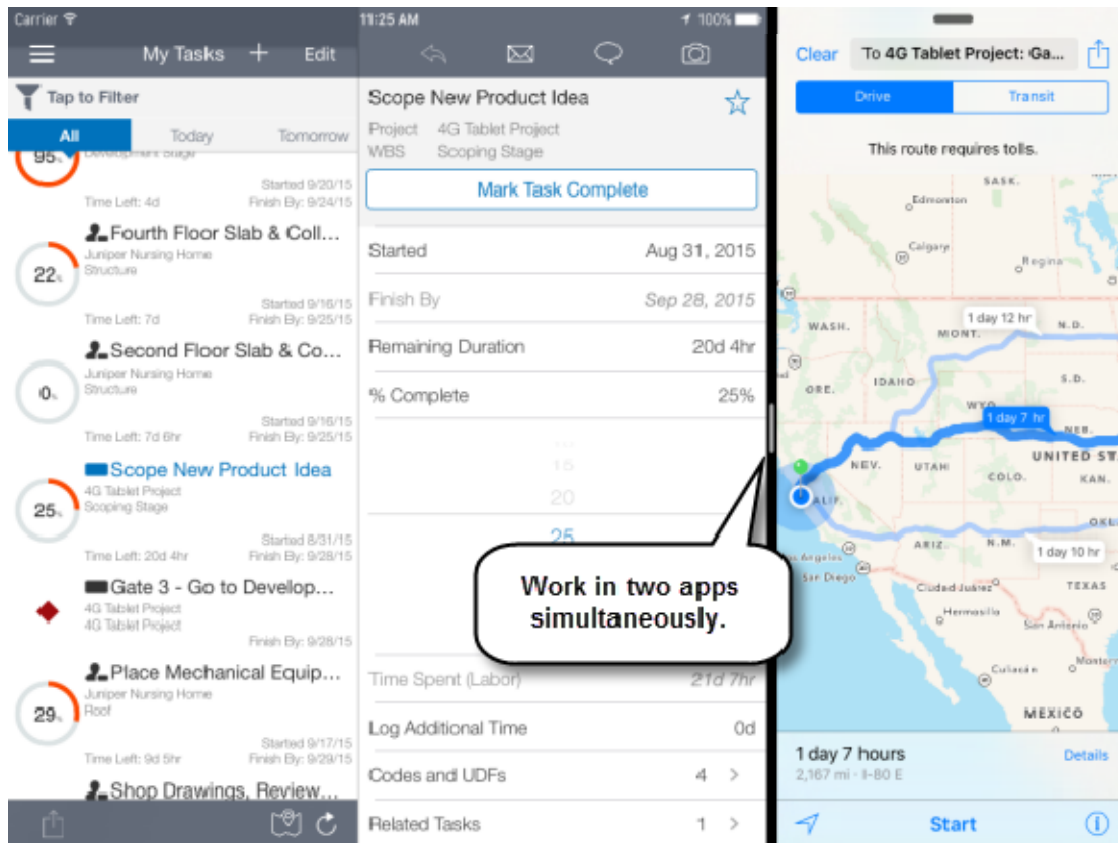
Carrier
11:25 AM
100%

My Tasks + Edit

Tap to Filter

All Today Tomorrow

95% Development Stage
Started 9/20/15
Time Left: 4d Finish By: 9/24/15

Fourth Floor Slab & Coll...
22% Juniper Nursing Home
Structure
Started 9/16/15
Time Left: 7d Finish By: 9/25/15

Second Floor Slab & Co...
0% Juniper Nursing Home
Structure
Started 9/16/15
Time Left: 7d 6hr Finish By: 9/25/15

Scope New Product Idea
25% 4G Tablet Project
Scoping Stage
Started 8/31/15
Time Left: 20d 4hr Finish By: 9/28/15

Gate 3 - Go to Develop...
4G Tablet Project
4G Tablet Project
Finish By: 9/28/15

Place Mechanical Equip...
29% Juniper Nursing Home
Roof
Started 9/17/15
Time Left: 9d 5hr Finish By: 9/29/15

Shop Drawings, Review...

Scope New Product Idea
Project 4G Tablet Project
WBS Scoping Stage

Mark Task Complete

Started Aug 31, 2015
Finish By Sep 28, 2015
Remaining Duration 20d 4hr
% Complete 25%
20
25

Work in two apps simultaneously.

Time Spent (Labor) 21d 7hr
Log Additional Time 0d
Codes and UDFs 4
Related Tasks 1

Clear To 4G Tablet Project: Ga...

Drive Transit

This route requires tolls.

SASK. Edmonton Calgary Regina WASH. MONT. N.D. 1 day 12 hr ORE. IDAHO S.D. WYO. 1 day 7 hr NEB. NEV. UTAH UNITED STA COLO. KAN. CALIF. ARIZ. N.M. OKL 1 day 10 hr San Diego Ciudad Juárez TEXAS Hermosillo San Antonio Culiacán Monterrey MÉXICO

1 day 7 hours
2,167 mi · I-80 E
Details

Start